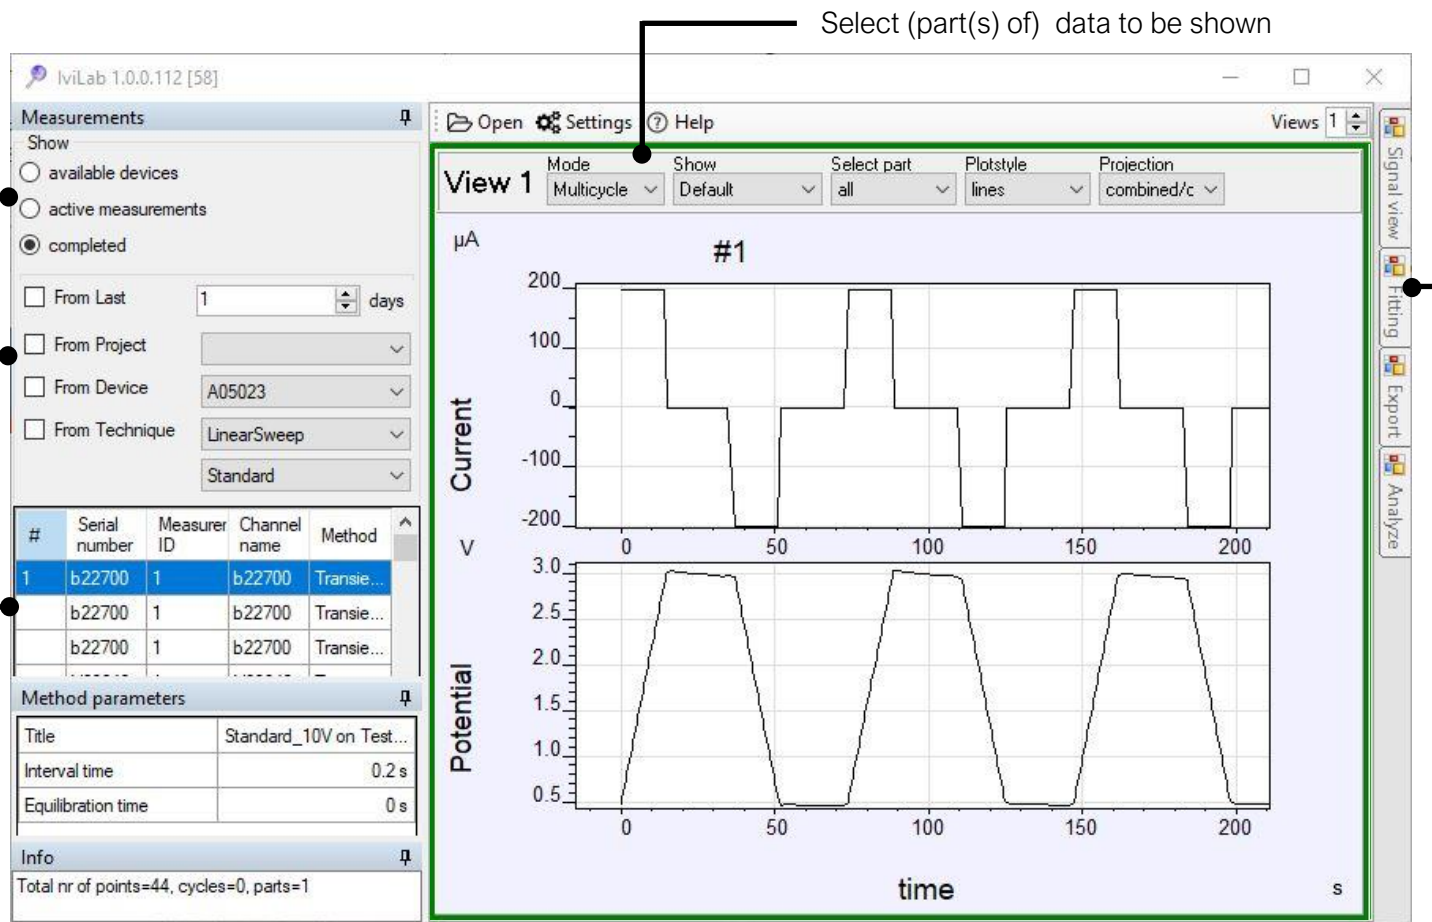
Select (part(s) of) data to be shown

IviLab 1.0.0.112 [58]

Measurements
Show
available devices
active measurements
completed

From Last 1 days
From Project
From Device A05023
From Technique LinearSweep
Standard

| # | Serial number | Measurer ID | Channel name | Method |
|---|---|---|---|---|
| 1 | b22700 | 1 | b22700 | Transie... |
| | b22700 | 1 | b22700 | Transie... |
| | b22700 | 1 | b22700 | Transie... |

Method parameters

| Title | Standard_10V on Test... |
|---|---|
| Interval time | 0.2 s |
| Equilibration time | 0 s |

Info
Total nr of points=44, cycles=0, parts=1

Open Settings Help Views 1

View 1 Mode Multicycle Show Default Select part all Plotstyle lines Projection combined/c

μA #1
Current
200 100 0 -100 -200
0 50 100 150 200
V
Potential
3.0 2.5 2.0 1.5 1.0 0.5
0 50 100 150 200
time s

Signal view
Fitting
Export
Analyze